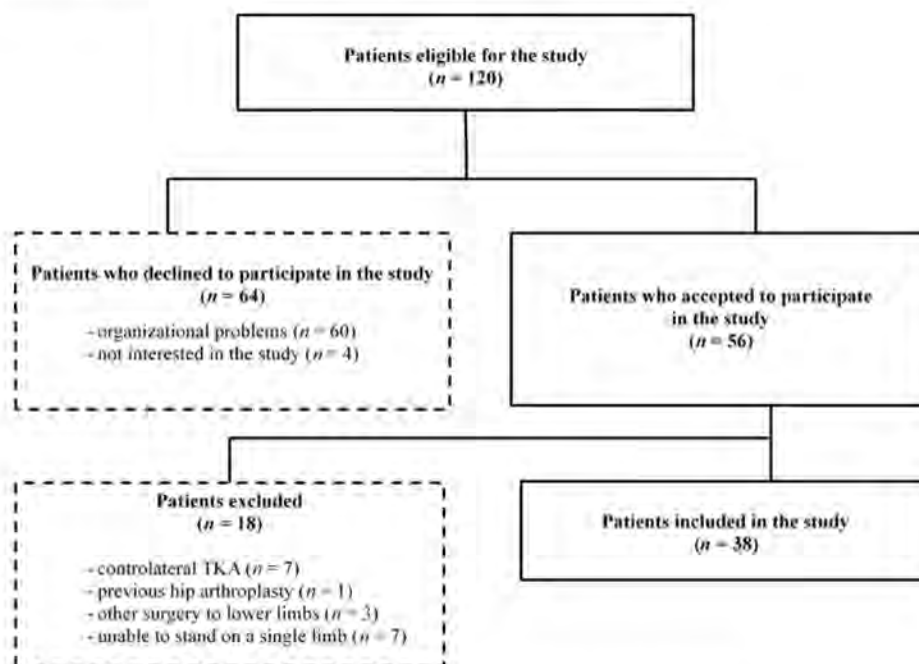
Patients eligible for the study
($n = 120$)

Patients who declined to participate in the study
($n = 64$)

- organizational problems ($n = 60$)
- not interested in the study ($n = 4$)

Patients who accepted to participate in the study
($n = 56$)

Patients excluded
($n = 18$)

- controlateral TKA ($n = 7$)
- previous hip arthroplasty ($n = 1$)
- other surgery to lower limbs ($n = 3$)
- unable to stand on a single limb ($n = 7$)

Patients included in the study
($n = 38$)